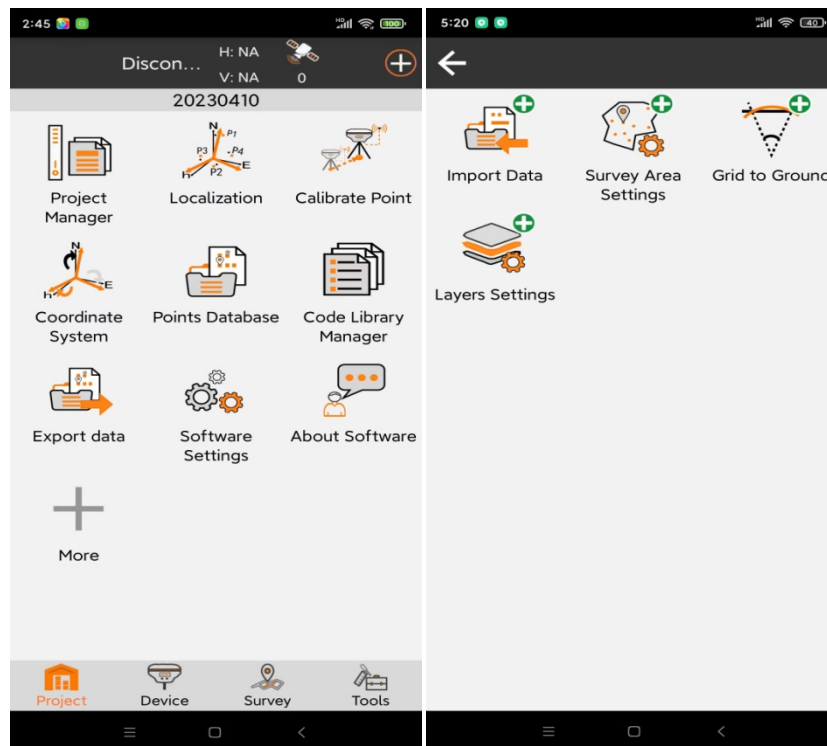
2:45

100

Discon...

H: NA

V: NA

0

20230410

Project Manager

Localization

Calibrate Point

Coordinate System

Points Database

Code Library Manager

Export data

Software Settings

About Software

More

Project

Device

Survey

Tools

5:20

40

Import Data

Survey Area Settings

Grid to Ground

Layers Settings